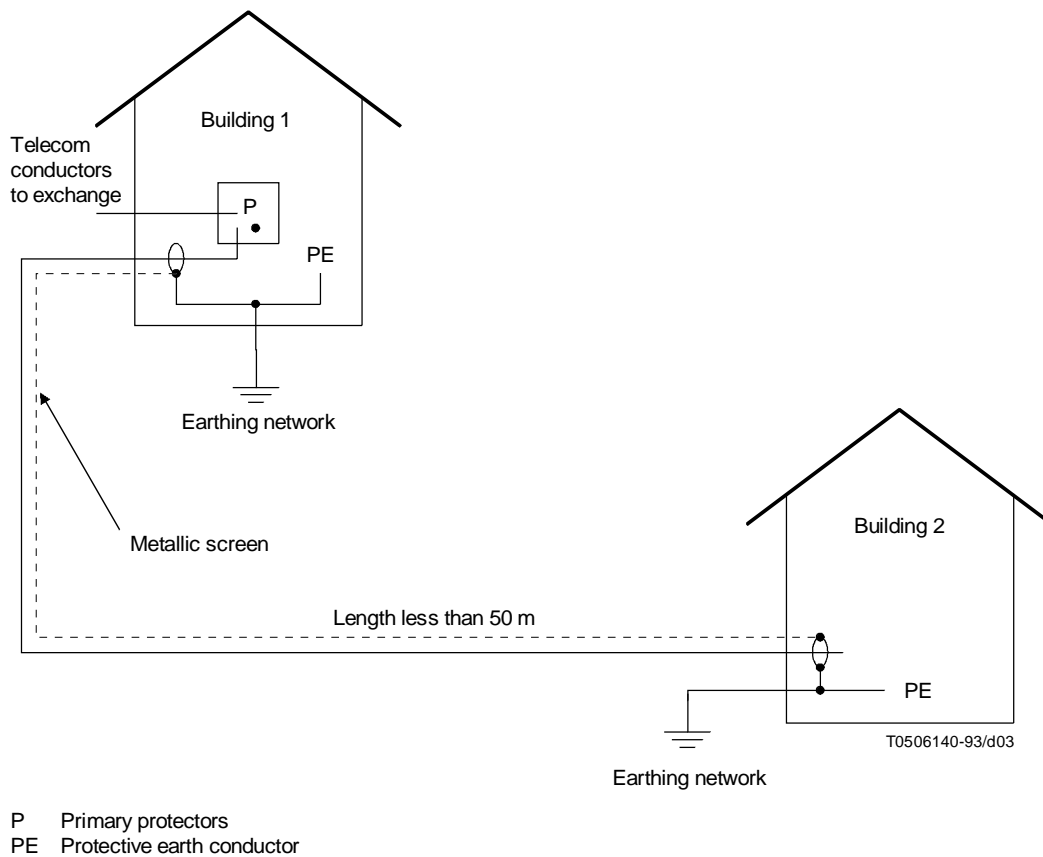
Building 1

Telecom conductors to exchange

P

PE

Earthing network

Metallic screen

Building 2

Length less than 50 m

PE

T0506140-93/d03

Earthing network

P Primary protectors
PE Protective earth conductor